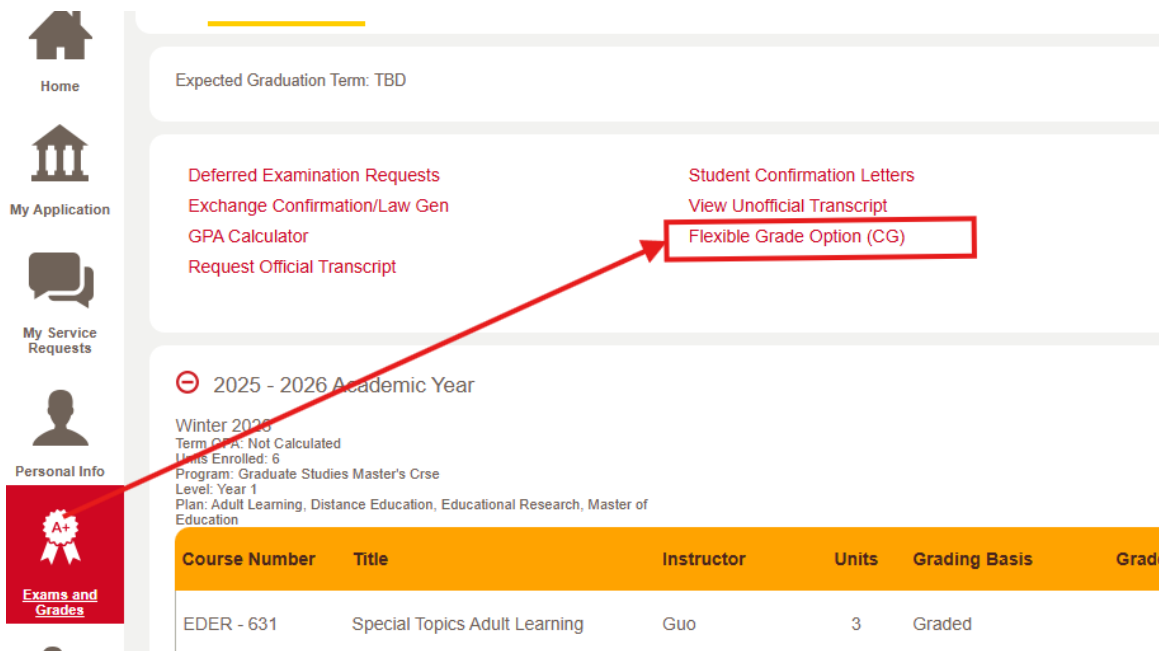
Home

My Application

My Service Requests

Personal Info

A+

Exams and Grades

Expected Graduation Term: TBD

Deferred Examination Requests
Exchange Confirmation/Law Gen
GPA Calculator
Request Official Transcript

Student Confirmation Letters
View Unofficial Transcript
Flexible Grade Option (CG)

2025 - 2026 Academic Year

Winter 2026
Term GPA: Not Calculated
Units Enrolled: 6
Program: Graduate Studies Master's Crse
Level: Year 1
Plan: Adult Learning, Distance Education, Educational Research, Master of Education

| Course Number | Title | Instructor | Units | Grading Basis | Grad |
|---|---|---|---|---|---|
| EDER - 631 | Special Topics Adult Learning | Guo | 3 | Graded | |